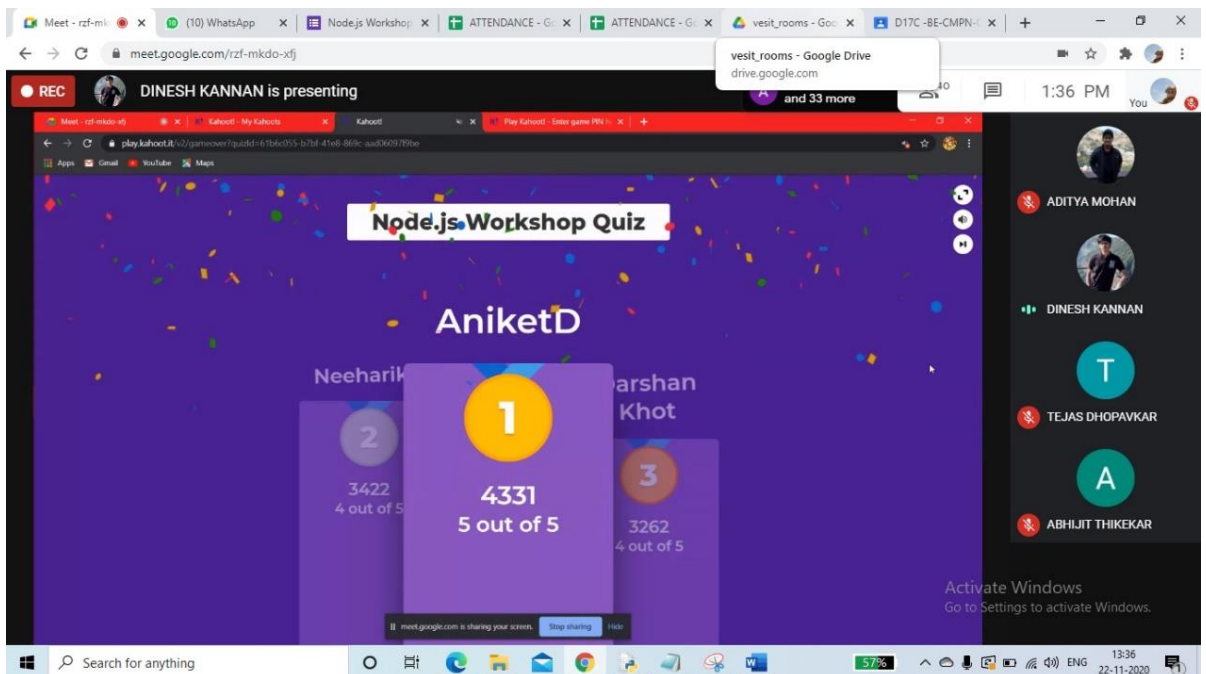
Meet - rzf-mk ×
(10) WhatsApp ×
Node.js Workshop ×
ATTENDANCE - G ×
ATTENDANCE - G ×
vesit_rooms - Goo ×
D17C -BE-CMPN- ×
+

meet.google.com/rzf-mkdo-xfj

vesit_rooms - Google Drive
drive.google.com

REC
DINESH KANNAN is presenting
A and 33 more
40
1:36 PM
You

Meet - rzf-mkdo-xfj ×
Kahoot! - My Kahoots ×
Kahoot!
Play Kahoot! - Enter game PIN ×
play.kahoot.it/v2/gameover?quizId=61b6c055-b7bf-41e8-869c-aad0697f9be
Apps Gmail YouTube Maps

Node.js Workshop Quiz

AniketD

Neeharik
2
3422
4 out of 5

1
4331
5 out of 5

arshan Khot
3
3262
4 out of 5

meet.google.com is sharing your screen. Stop sharing Hide

ADITYA MOHAN
DINESH KANNAN
T
TEJAS DHOPAVKAR
A
ABHIJIT THIKEKAR

Activate Windows
Go to Settings to activate Windows.

Search for anything
57%
ENG
13:36
22-11-2020